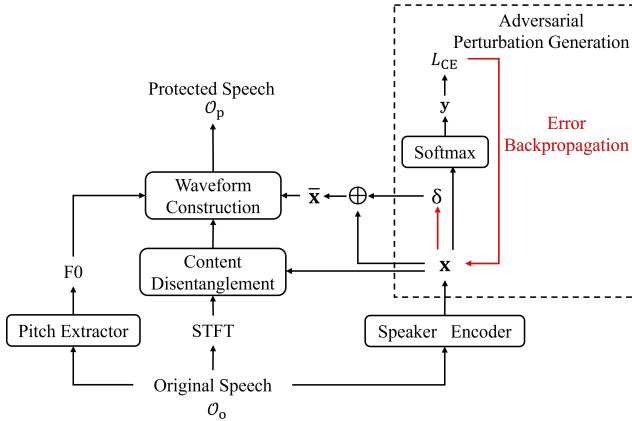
Adversarial Perturbation Generation

$L_{\text{CE}}$

$\mathbf{y}$

Softmax

Error Backpropagation

Protected Speech
$\mathcal{O}_{\text{p}}$

Waveform Construction

$\bar{\mathbf{x}}$

$\oplus$

$\delta$

$\mathbf{x}$

F0

Content Disentanglement

Pitch Extractor

STFT

Speaker Encoder

Original Speech
$\mathcal{O}_{\text{o}}$